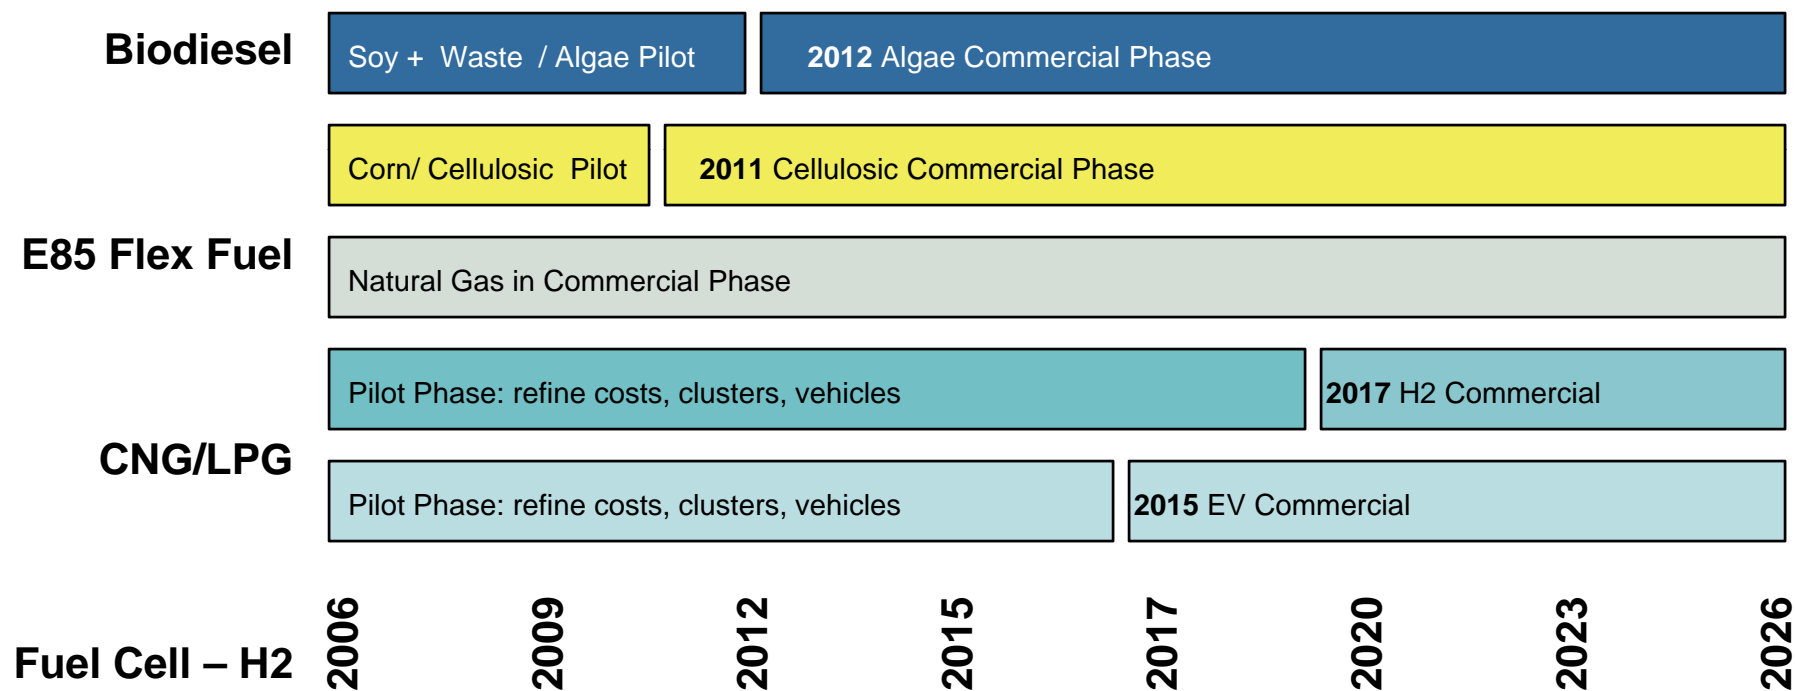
Biodiesel

Soy + Waste / Algae Pilot

2012 Algae Commercial Phase

Corn/ Cellulosic Pilot

2011 Cellulosic Commercial Phase

E85 Flex Fuel

Natural Gas in Commercial Phase

Pilot Phase: refine costs, clusters, vehicles

2017 H2 Commercial

CNG/LPG

Pilot Phase: refine costs, clusters, vehicles

2015 EV Commercial

Fuel Cell – H2

2006 2009 2012 2015 2017 2020 2023 2026